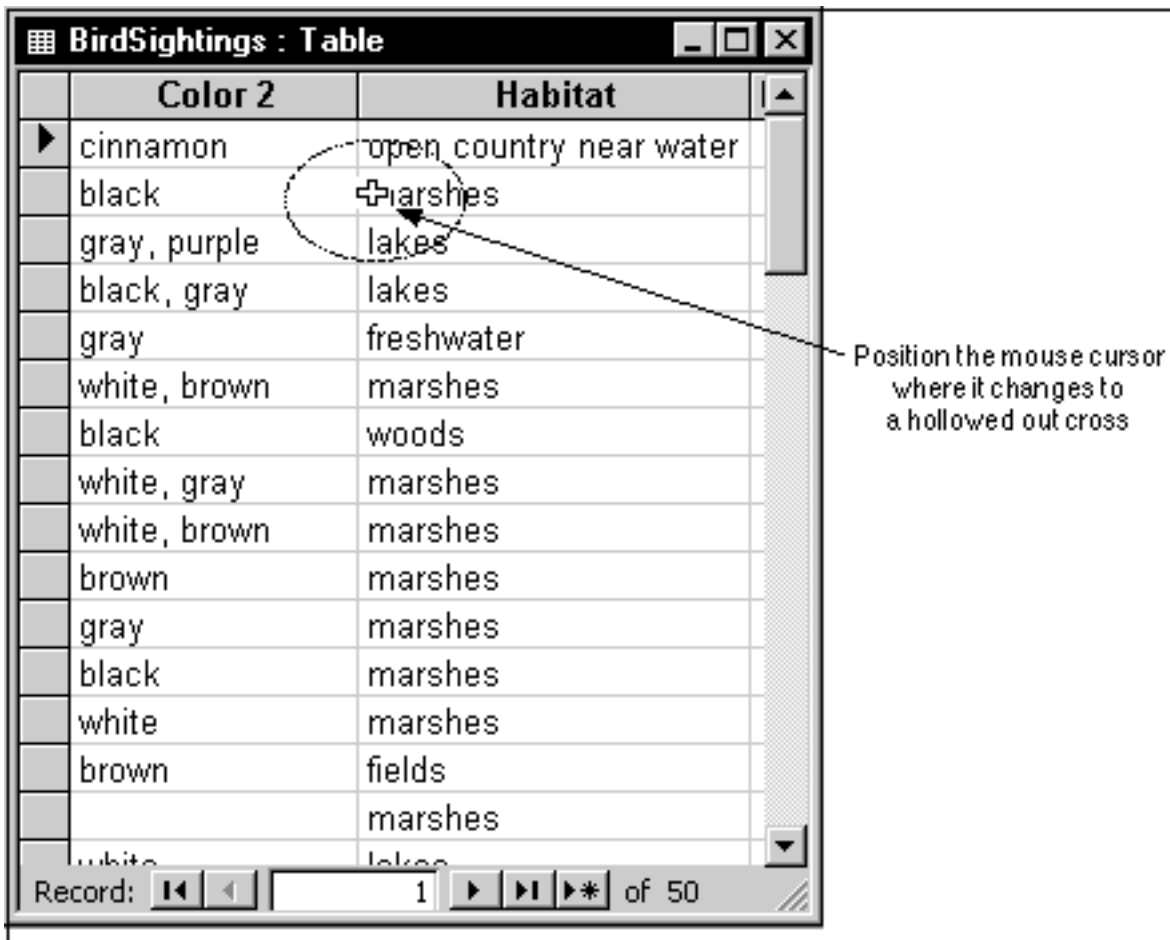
BirdSightings : Table

| Color 2 | Habitat |
|---|---|
| cinnamon | open country near water |
| black | marshes |
| gray, purple | lakes |
| black, gray | lakes |
| gray | freshwater |
| white, brown | marshes |
| black | woods |
| white, gray | marshes |
| white, brown | marshes |
| brown | marshes |
| gray | marshes |
| black | marshes |
| white | marshes |
| brown | fields |
| | marshes |
| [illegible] | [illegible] |

Record: 1 of 50

Position the mouse cursor where it changes to a hollowed out cross